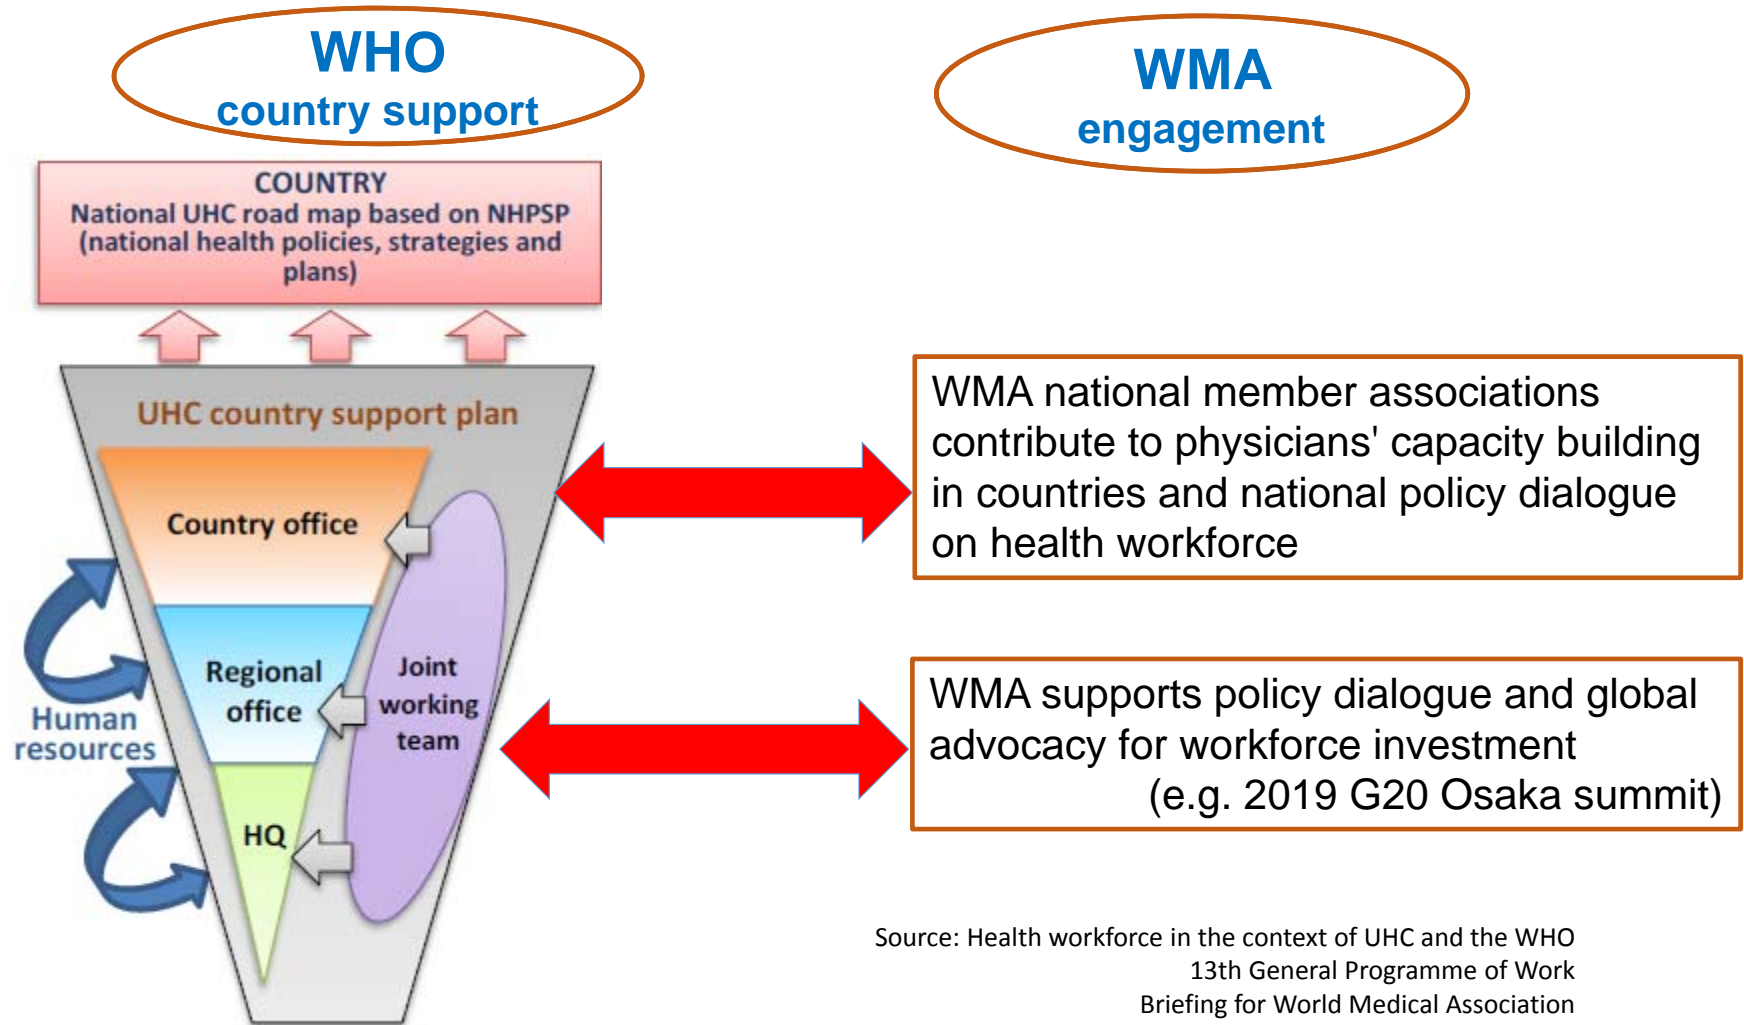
WHO
country support

WMA
engagement

COUNTRY
National UHC road map based on NHPSP (national health policies, strategies and plans)

UHC country support plan

Country office

Regional office

HQ

Joint working team

Human resources

WMA national member associations contribute to physicians' capacity building in countries and national policy dialogue on health workforce

WMA supports policy dialogue and global advocacy for workforce investment (e.g. 2019 G20 Osaka summit)

Source: Health workforce in the context of UHC and the WHO 13th General Programme of Work
Briefing for World Medical Association